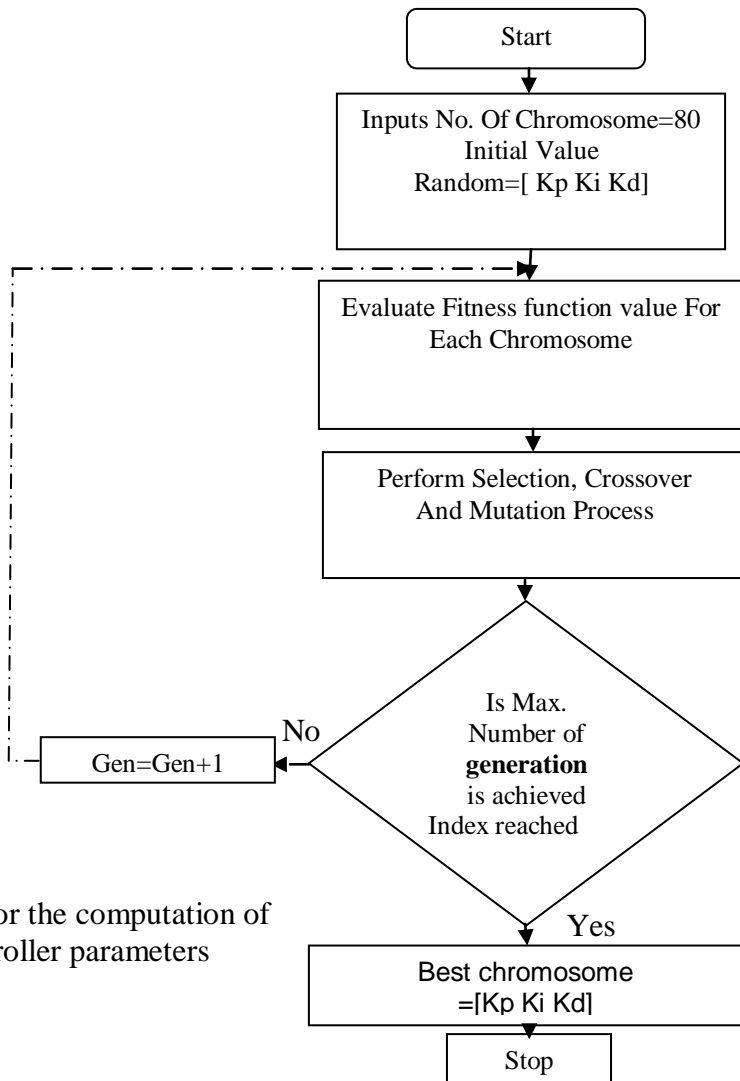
Start

Inputs No. Of Chromosome=80
Initial Value
Random=[ Kp Ki Kd]

Evaluate Fitness function value For Each Chromosome

Perform Selection, Crossover And Mutation Process

Is Max. Number of **generation** is achieved Index reached

No

Gen=Gen+1

Yes

or the computation of
roller parameters

Best chromosome =[Kp Ki Kd]

Stop